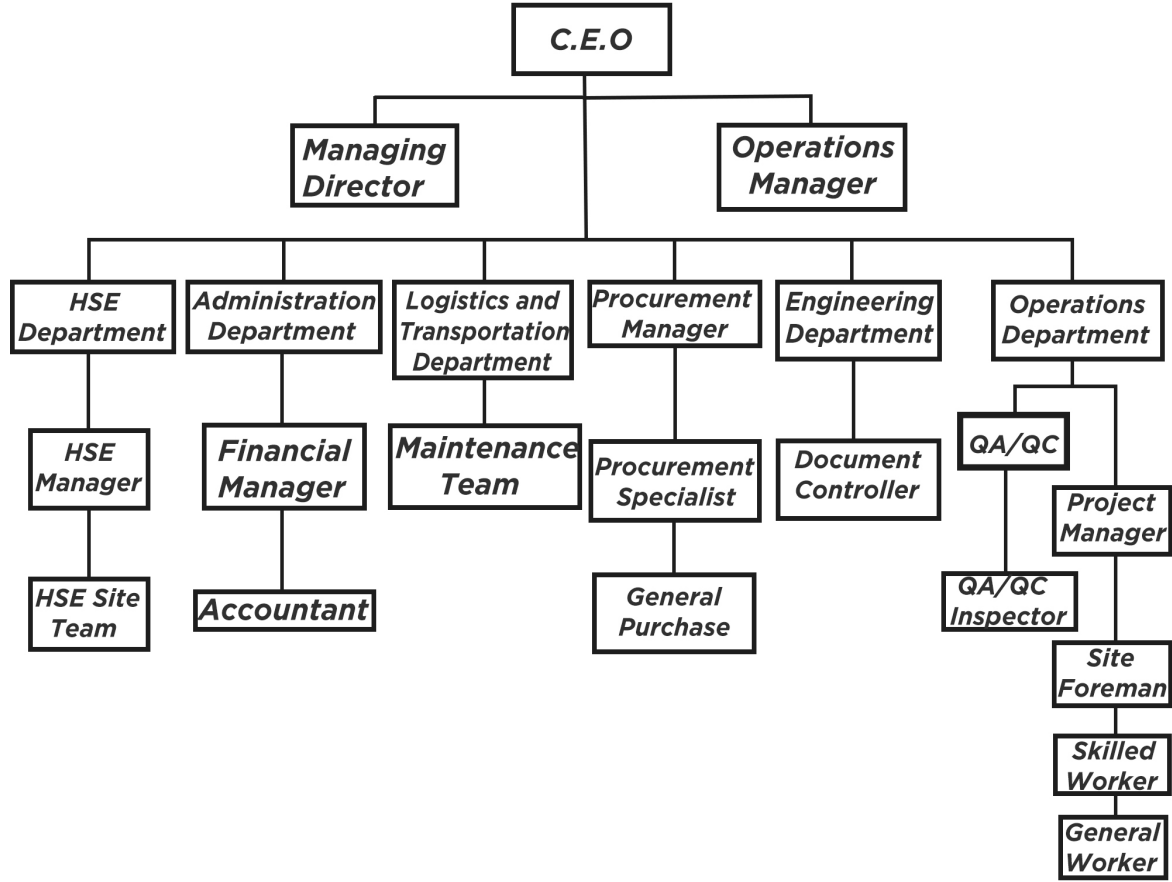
C.E.O

Managing Director

Operations Manager

HSE Department

Administration Department

Logistics and Transportation Department

Procurement Manager

Engineering Department

Operations Department

HSE Manager

Financial Manager

Maintenance Team

Procurement Specialist

Document Controller

QA/QC

Project Manager

HSE Site Team

Accountant

General Purchase

QA/QC Inspector

Site Foreman

Skilled Worker

General Worker